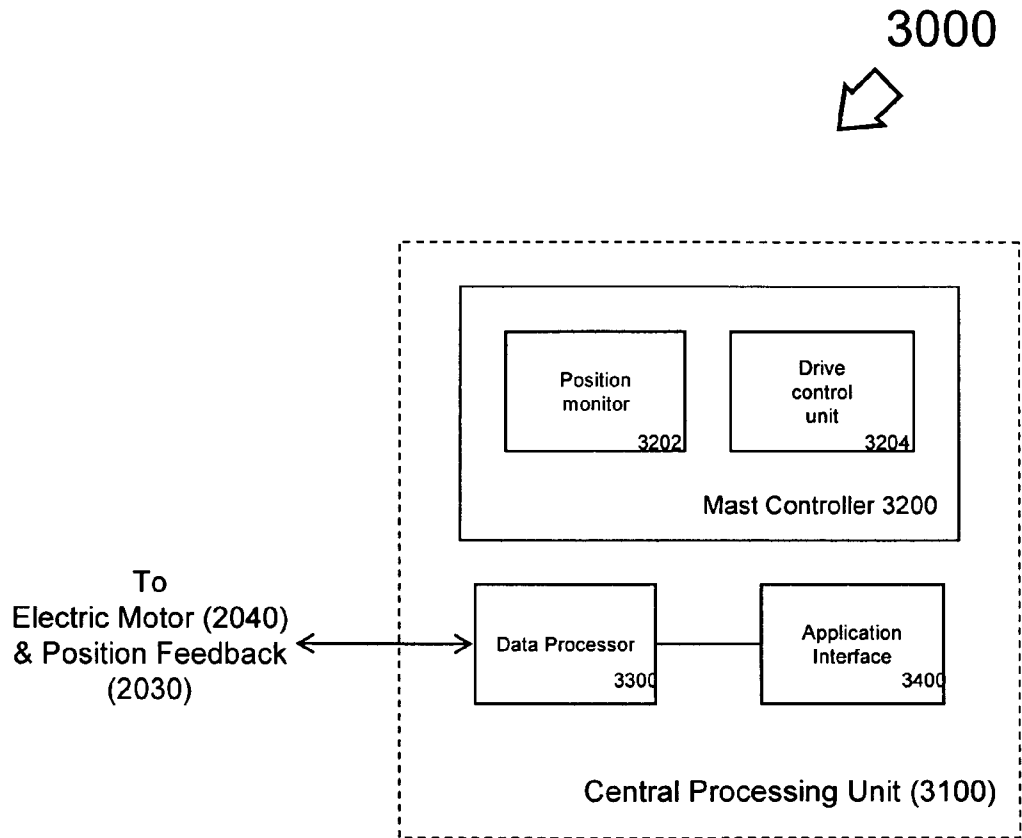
3000

Position monitor
3202

Drive control unit
3204

Mast Controller 3200

To
Electric Motor (2040)
& Position Feedback
(2030)

Data Processor
3300

Application Interface
3400

Central Processing Unit (3100)